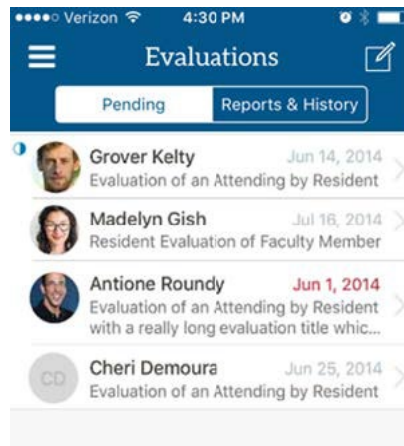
●●●●○ Verizon 4:30 PM

Evaluations

Pending | Reports & History

Grover Kelty Jun 14, 2014
Evaluation of an Attending by Resident

Madelyn Gish Jul 16, 2014
Resident Evaluation of Faculty Member

Antione Roundy Jun 1, 2014
Evaluation of an Attending by Resident with a really long evaluation title whic...

CD

Cheri Demoura Jun 25, 2014
Evaluation of an Attending by Resident